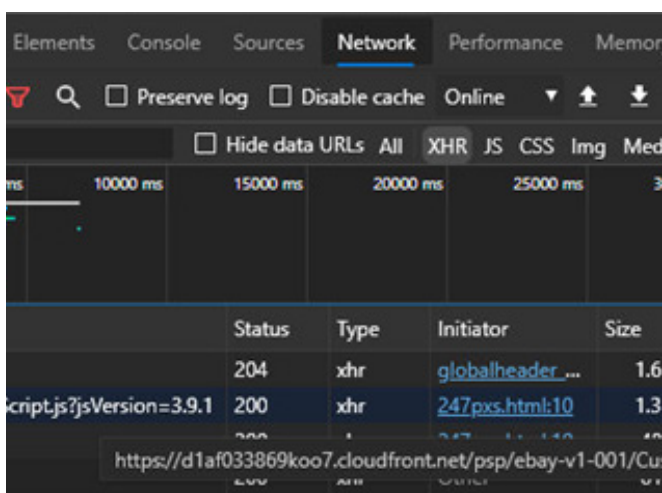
Elements Console Sources Network Performance Memor

Preserve log Disable cache Online

Hide data URLs All XHR JS CSS Img Med

ms 10000 ms 15000 ms 20000 ms 25000 ms 3

| | Status | Type | Initiator | Size |
|---|---|---|---|---|
| | 204 | xhr | globalheader_... | 1.6 |
| Script.js?jsVersion=3.9.1 | 200 | xhr | 247pxs.html:10 | 1.3 |
| | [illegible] | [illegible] | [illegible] | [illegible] |

https://d1af033869koo7.cloudfront.net/psp/ebay-v1-001/Cu